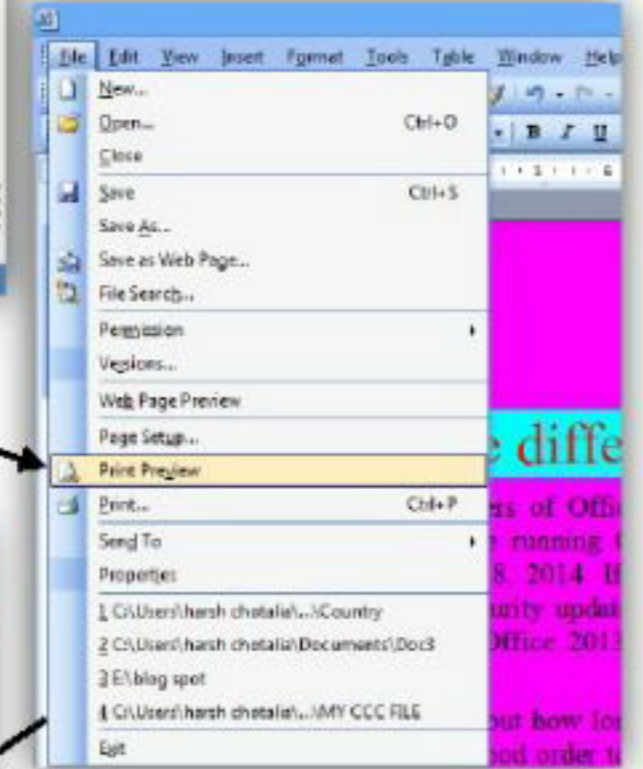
File Edit View Insert Format Tools Table Window Help

New...
Open... Ctrl+O
Close
Save Ctrl+S
Save As...
Save as Web Page...
File Search...
Permission
Versions...
Web Page Preview
Page Setup...
Print Preview
Print... Ctrl+P
Send To
Properties
1 C:\Users\harsh chotalia\...\Country
2 C:\Users\harsh chotalia\Documents\Doc3
3 E:\blog spot
4 C:\Users\harsh chotalia\...\MY CCC FILE
Exit

B I U

e diffe
rs of Offi
e running
8, 2014 If
urity updat
Office 201
out how lo
ood order t